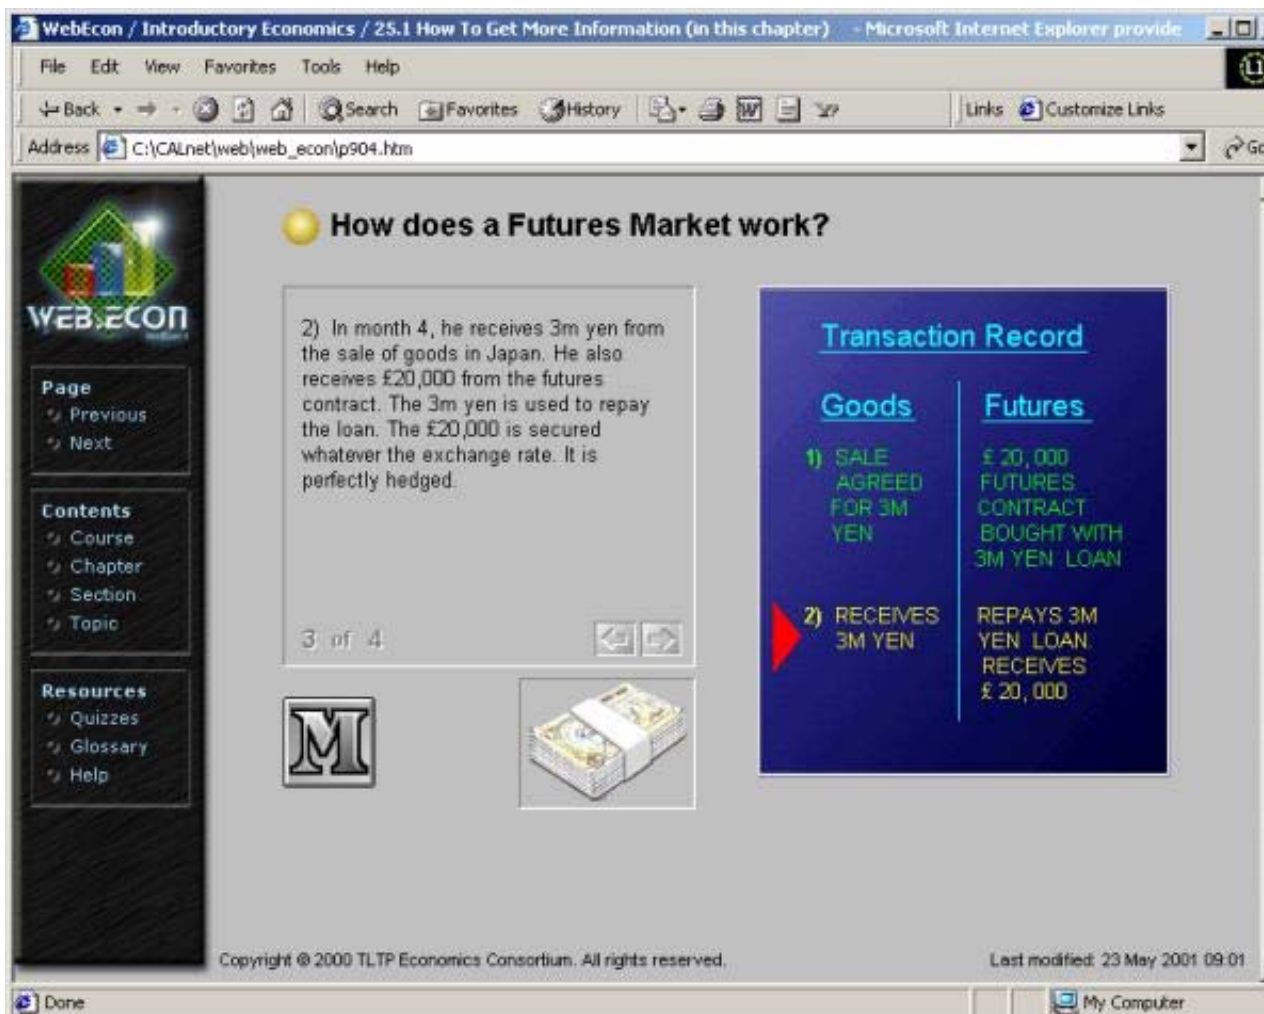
WebEcon / Introductory Economics / 25.1 How To Get More Information (in this chapter) - Microsoft Internet Explorer provide

File Edit View Favorites Tools Help

Back Search Favorites History Links Customize Links

Address C:\CALnet\web\web_econ\p904.htm

WEB.ECON

Page
Previous
Next

Contents
Course
Chapter
Section
Topic

Resources
Quizzes
Glossary
Help

How does a Futures Market work?

2) In month 4, he receives 3m yen from the sale of goods in Japan. He also receives £20,000 from the futures contract. The 3m yen is used to repay the loan. The £20,000 is secured whatever the exchange rate. It is perfectly hedged.

3 of 4

M

Transaction Record

| Goods | Futures |
|---|---|
| 1) SALE AGREED FOR 3M YEN | £ 20, 000 FUTURES CONTRACT BOUGHT WITH 3M YEN LOAN |
| 2) RECEIVES 3M YEN | REPAYS 3M YEN LOAN RECEIVES £ 20, 000 |

Copyright © 2000 TLTP Economics Consortium. All rights reserved.

Last modified: 23 May 2001 09:01

Done

My Computer